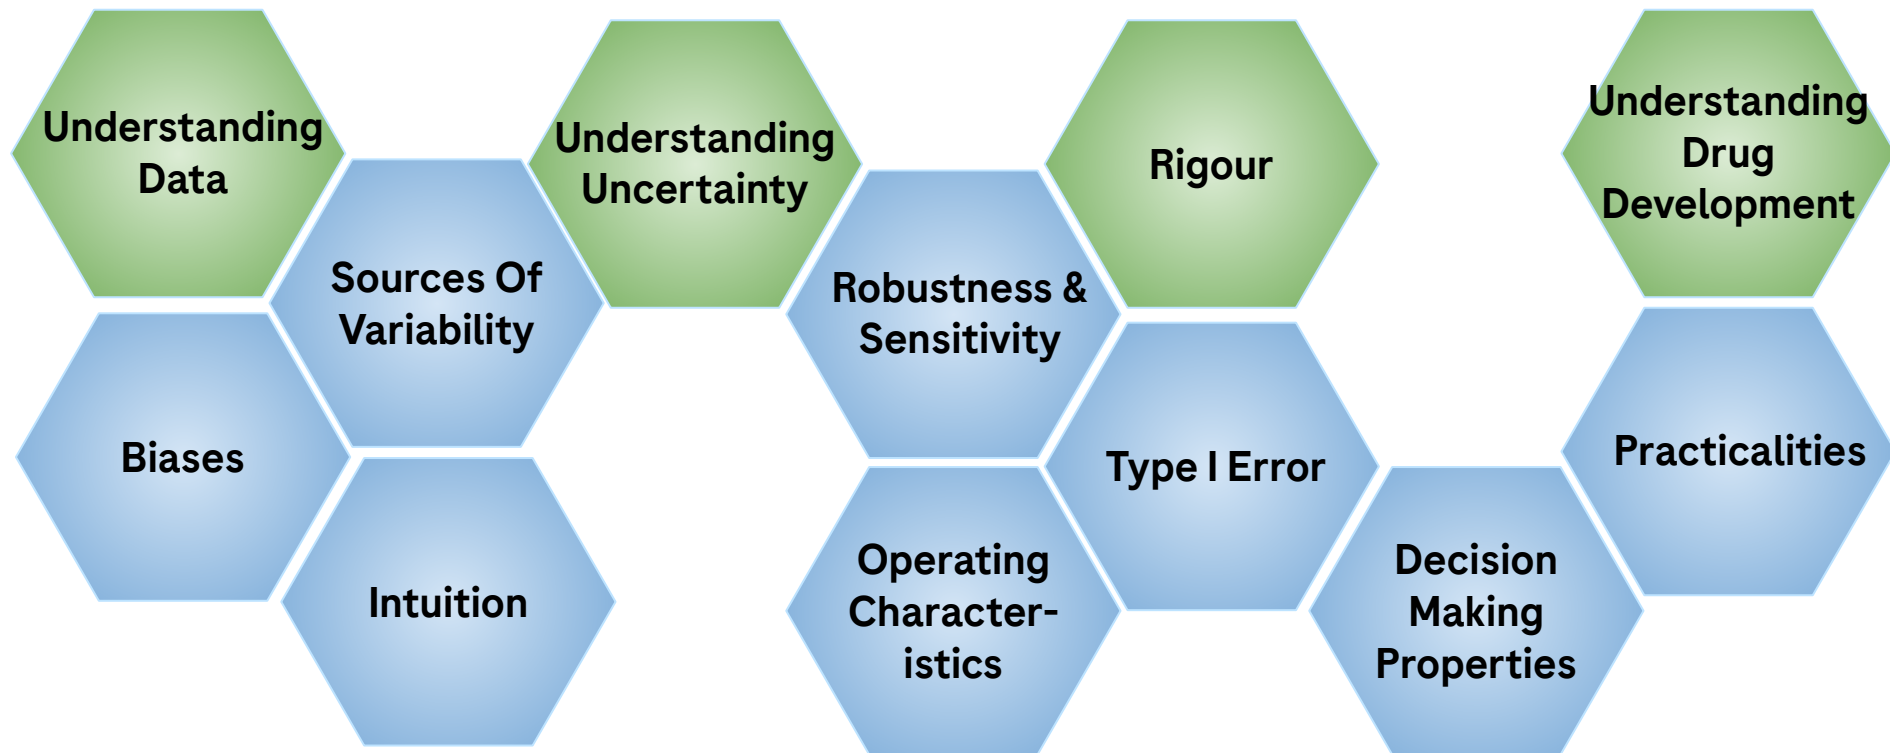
Understanding Data

Sources Of Variability

Biases

Intuition

Understanding Uncertainty

Robustness & Sensitivity

Operating Characteristics

Rigour

Type I Error

Decision Making Properties

Understanding Drug Development

Practicalities